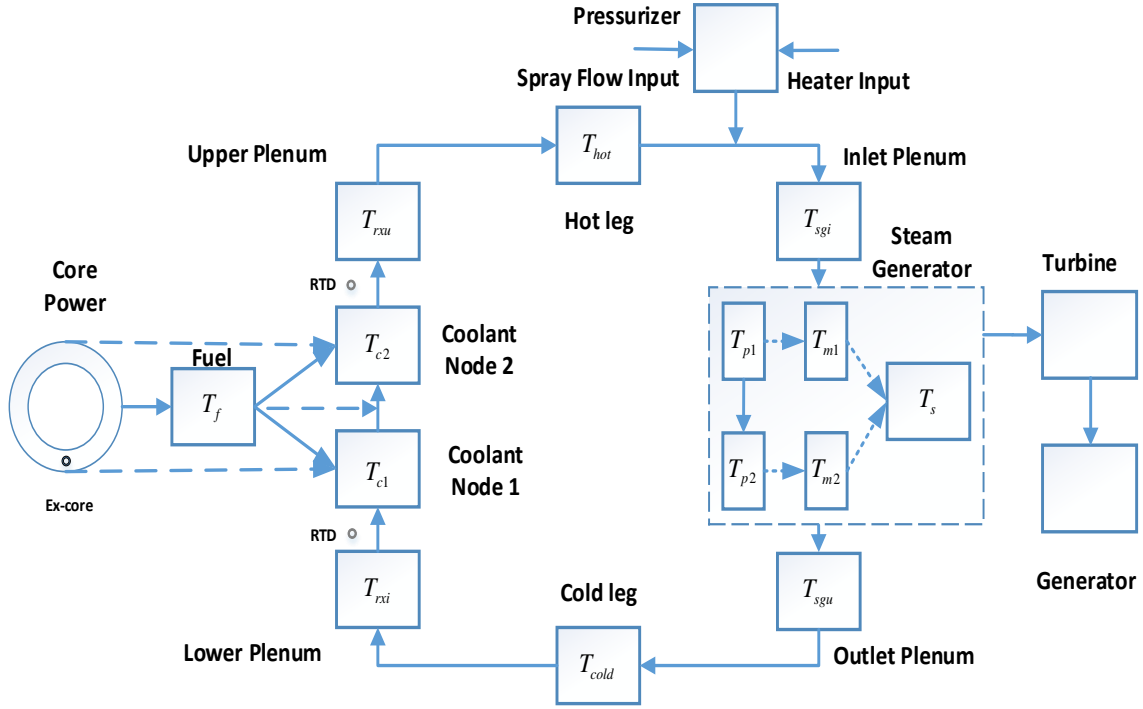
Pressurizer

Spray Flow Input

Heater Input

Upper Plenum

$T_{hot}$

Inlet Plenum

$T_{rxu}$

Hot leg

$T_{sgi}$

Steam Generator

Core Power

RTD

Turbine

$T_{c2}$

Coolant Node 2

Fuel

$T_f$

$T_{p1}$

$T_{m1}$

$T_s$

$T_{c1}$

Coolant Node 1

$T_{p2}$

$T_{m2}$

Ex-core

RTD

$T_{rxi}$

Cold leg

$T_{sgu}$

Generator

Lower Plenum

$T_{cold}$

Outlet Plenum